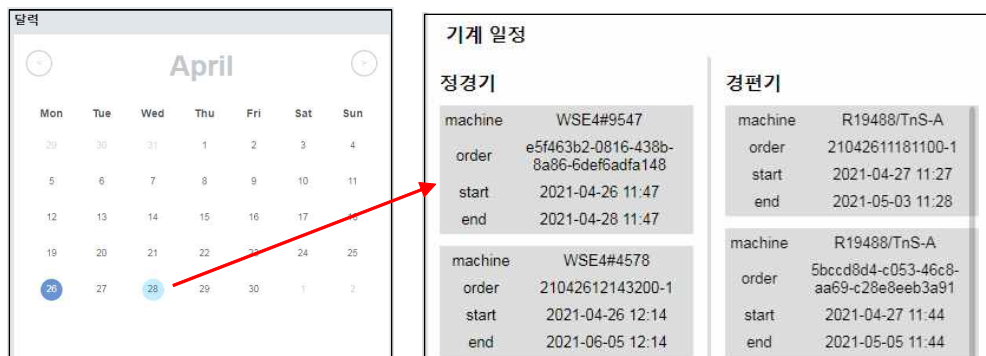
달력

April

| Mon | Tue | Wed | Thu | Fri | Sat | Sun |
|---|---|---|---|---|---|---|
| 29 | 30 | 31 | 1 | 2 | 3 | 4 |
| 5 | 6 | 7 | 8 | 9 | 10 | 11 |
| 12 | 13 | 14 | 15 | 16 | 17 | 18 |
| 19 | 20 | 21 | 22 | 23 | 24 | 25 |
| 26 | 27 | 28 | 29 | 30 | 1 | 2 |

기계 일정

정경기

| machine | WSE4#9547 |
|---|---|
| order | e5f463b2-0816-438b-8a86-6def6adfa148 |
| start | 2021-04-26 11:47 |
| end | 2021-04-28 11:47 |

| machine | WSE4#4578 |
|---|---|
| order | 21042612143200-1 |
| start | 2021-04-26 12:14 |
| end | 2021-06-05 12:14 |

경편기

| machine | R19488/TnS-A |
|---|---|
| order | 21042611181100-1 |
| start | 2021-04-27 11:27 |
| end | 2021-05-03 11:28 |

| machine | R19488/TnS-A |
|---|---|
| order | 5bccd8d4-c053-46c8-aa69-c28e8eeb3a91 |
| start | 2021-04-27 11:44 |
| end | 2021-05-05 11:44 |